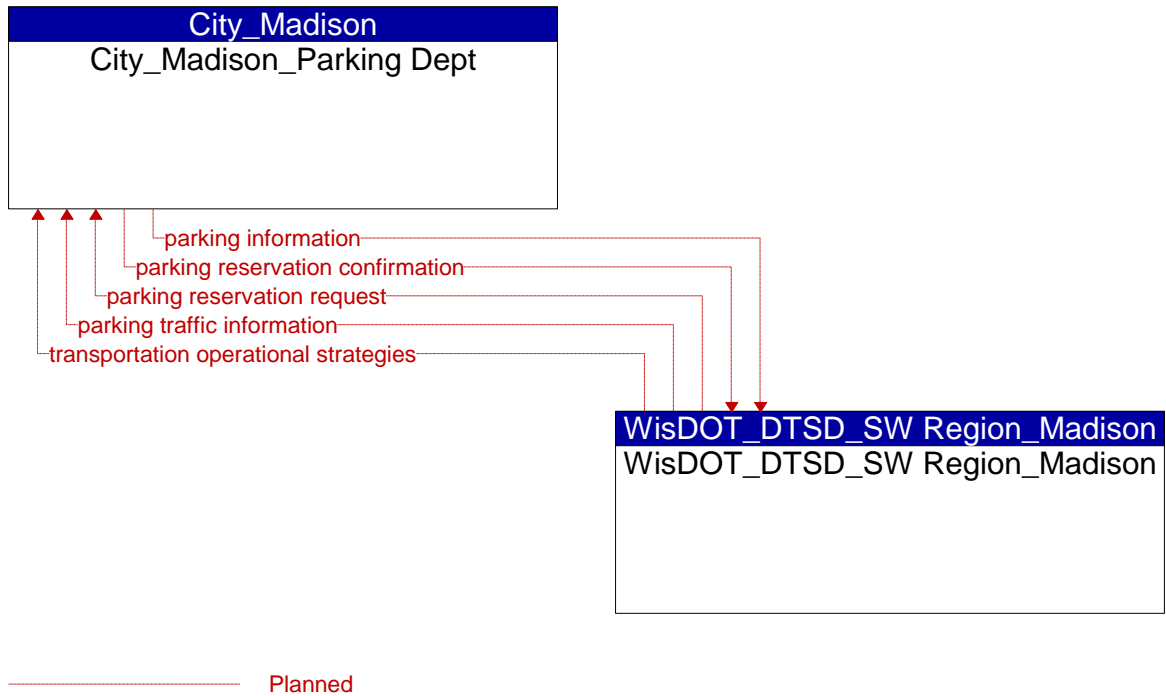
City_Madison
City_Madison_Parking Dept

parking information
parking reservation confirmation
parking reservation request
parking traffic information
transportation operational strategies

WisDOT_DTSD_SW Region_Madison
WisDOT_DTSD_SW Region_Madison

Planned